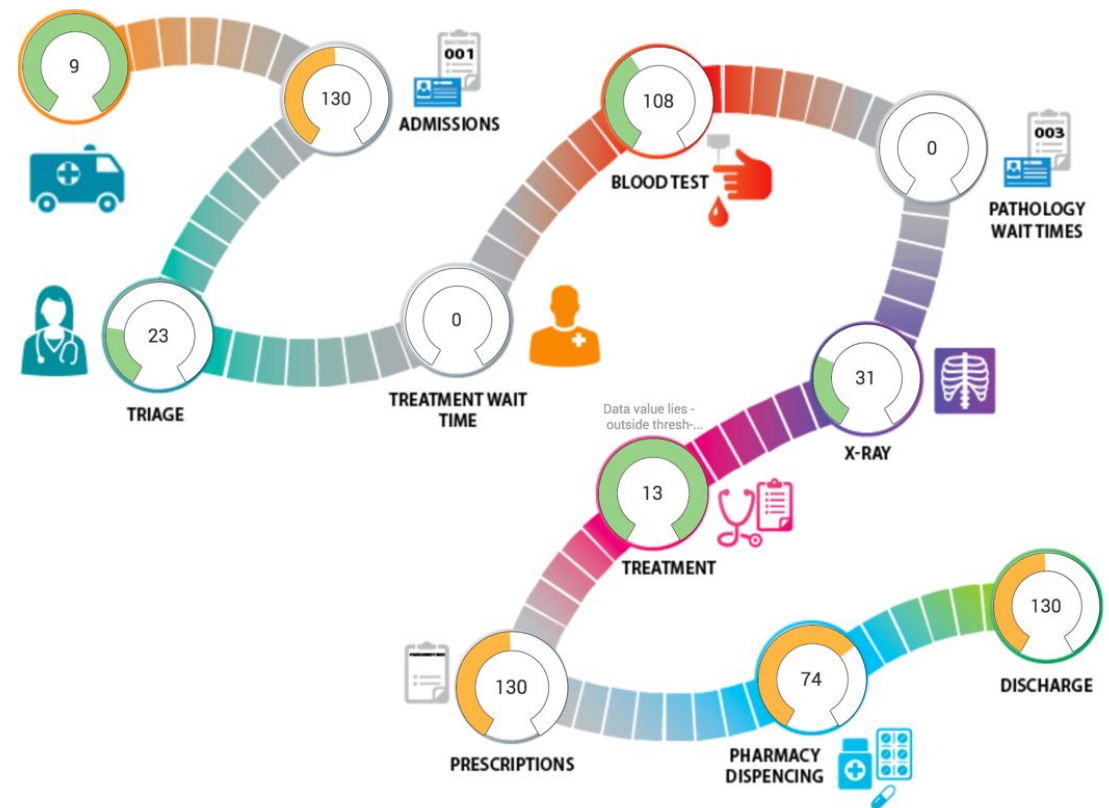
9

130

001

ADMISSIONS

108

BLOOD TEST

0

003

PATHOLOGY WAIT TIMES

23

TRIAGE

0

TREATMENT WAIT TIME

31

X-RAY

Data value lies - outside thresh-...

13

TREATMENT

130

DISCHARGE

130

PRESCRIPTIONS

74

PHARMACY DISPENCING